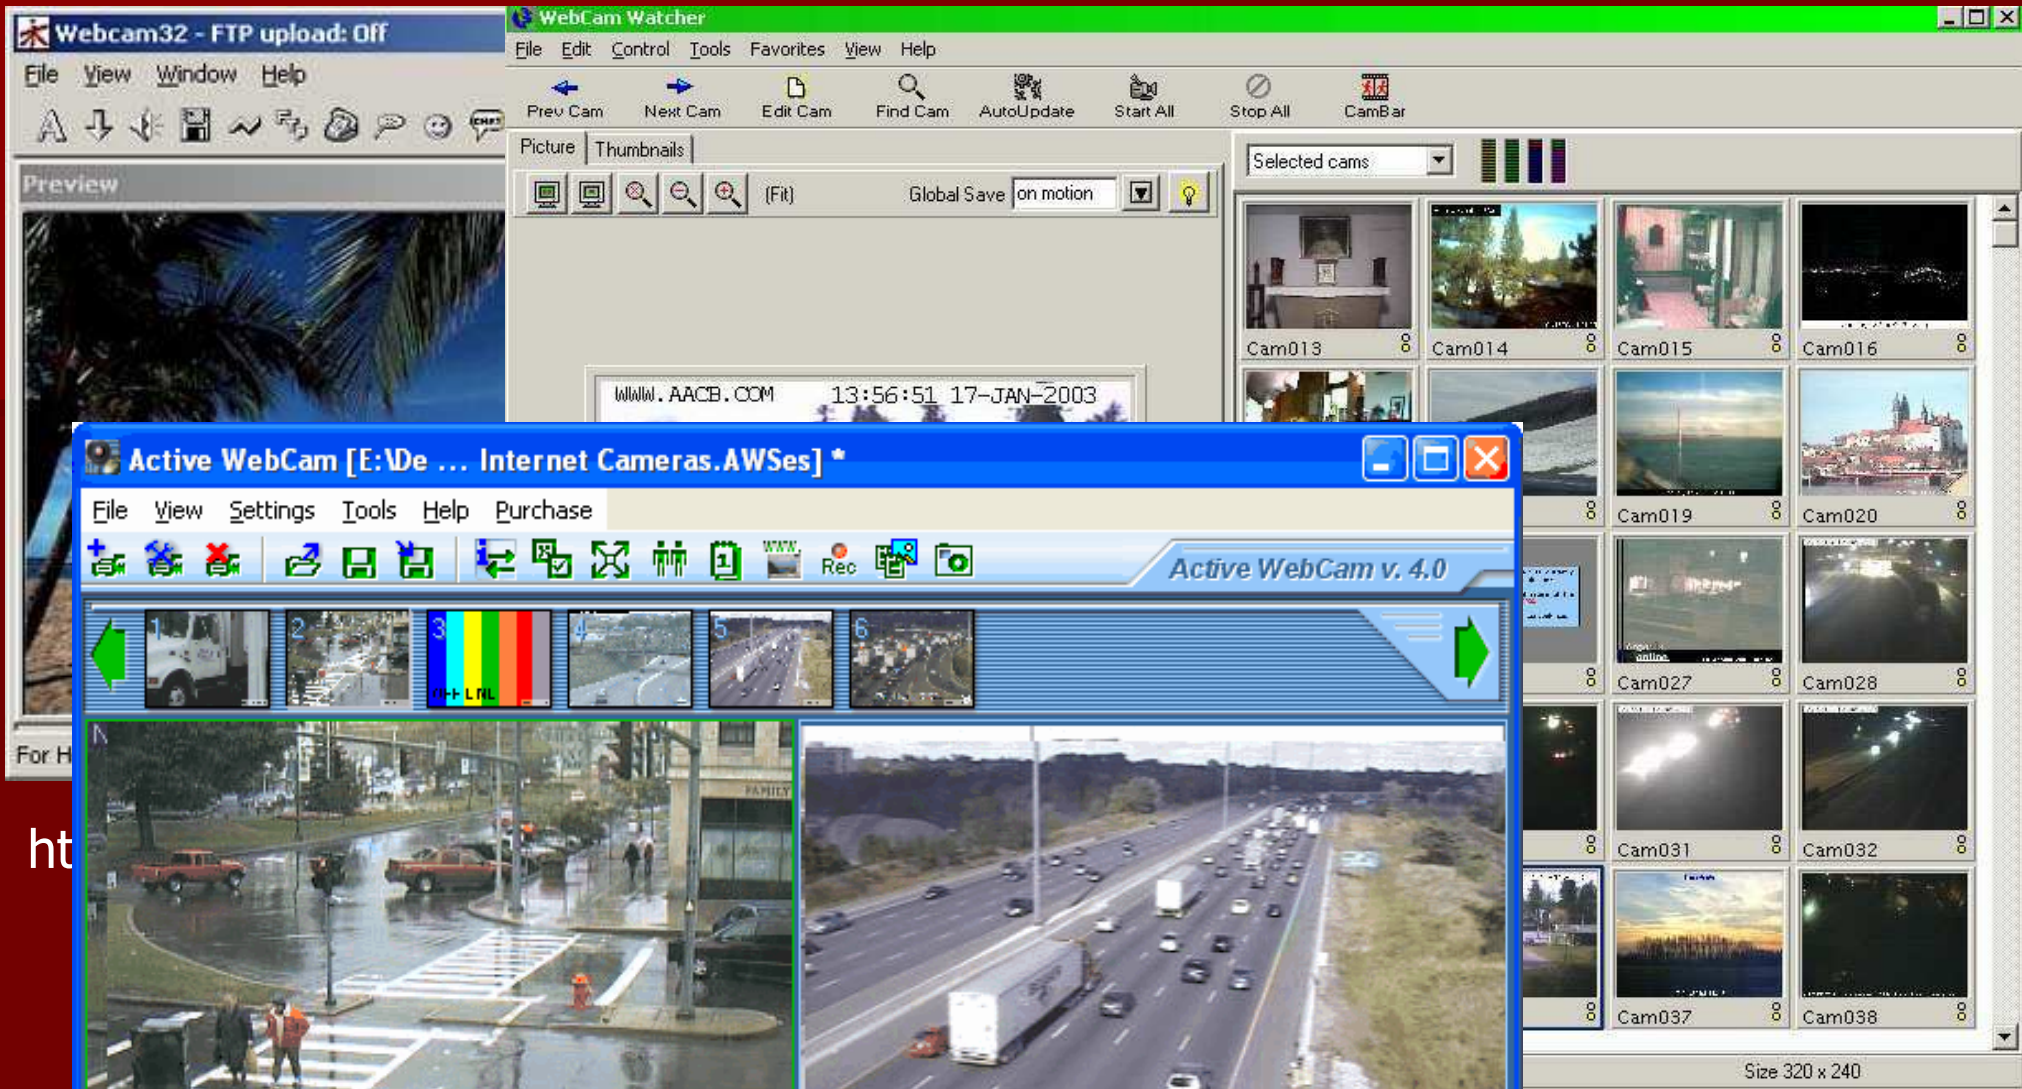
Webcam32 - FTP upload: Off
File View Window Help
Preview
For H
ht

WebCam Watcher
File Edit Control Tools Favorites View Help
Prev Cam Next Cam Edit Cam Find Cam AutoUpdate Start All Stop All CamBar
Picture Thumbnails
(Fit) Global Save on motion
Selected cams
WWW.AACB.COM 13:56:51 17-JAN-2003
Cam013 8
Cam014 8
Cam015 8
Cam016 8
8
Cam019 8
Cam020 8
8
Cam027 8
Cam028 8
8
Cam031 8
Cam032 8
8
Cam037 8
Cam038 8
Size 320 x 240

Active WebCam [E:\De ... Internet Cameras.AWSes] *
File View Settings Tools Help Purchase
Rec
Active WebCam v. 4.0
1 2 3 4 5 6